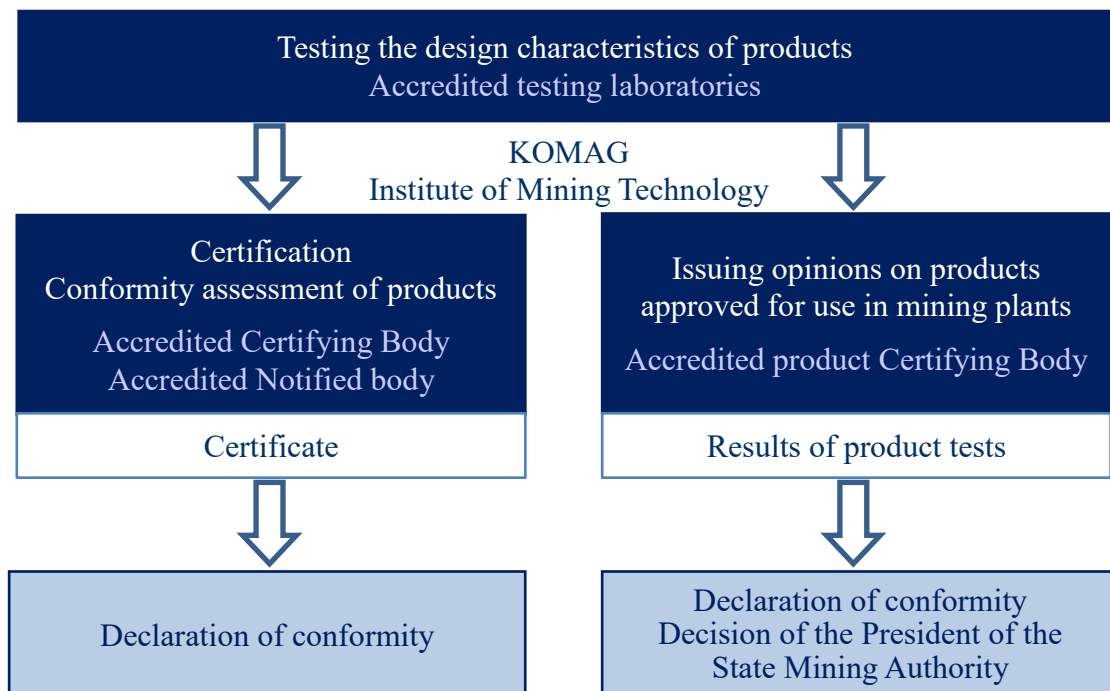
Testing the design characteristics of products
Accredited testing laboratories

KOMAG
Institute of Mining Technology

Certification
Conformity assessment of products

Accredited Certifying Body
Accredited Notified body

Certificate

Declaration of conformity

Issuing opinions on products approved for use in mining plants

Accredited product Certifying Body

Results of product tests

Declaration of conformity
Decision of the President of the State Mining Authority